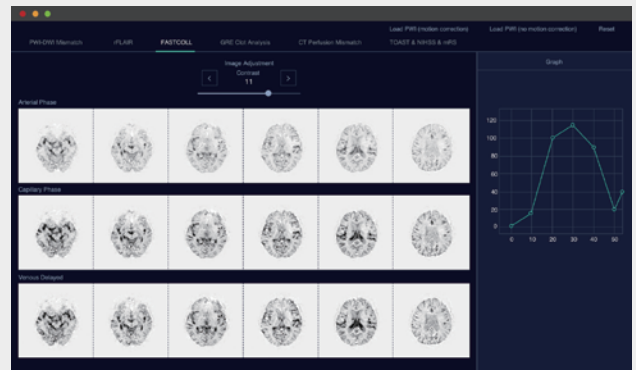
Load PWI (motion correction) Load PWI (no motion correction) Reset

PWI-DWI Mismatch rFLAIR FASTCOLL GRE Clot Analysis CT Perfusion Mismatch TOAST & NIHSS & mRS

Image Adjustment
Contrast
11

Graph

Arterial Phase

Capillary Phase

Venous Delayed

120
100
80
60
40
20
0

0 10 20 30 40 50